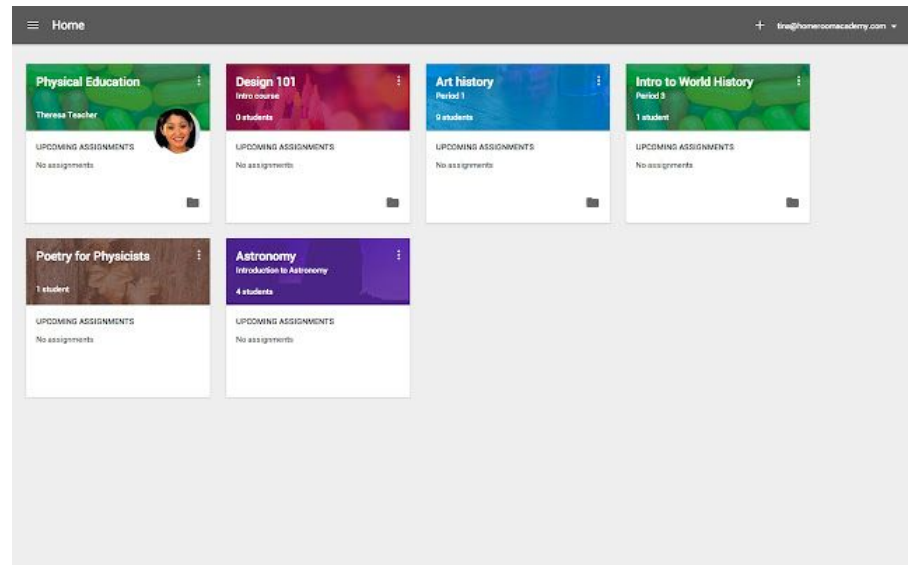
Home

tina@homeroomacademy.com

Physical Education
Theresa Teacher
UPCOMING ASSIGNMENTS
No assignments

Design 101
Intro course
0 students
UPCOMING ASSIGNMENTS
No assignments

Art history
Period 1
0 students
UPCOMING ASSIGNMENTS
No assignments

Intro to World History
Period 3
1 student
UPCOMING ASSIGNMENTS
No assignments

Poetry for Physicists
1 student
UPCOMING ASSIGNMENTS
No assignments

Astronomy
Introduction to Astronomy
4 students
UPCOMING ASSIGNMENTS
No assignments